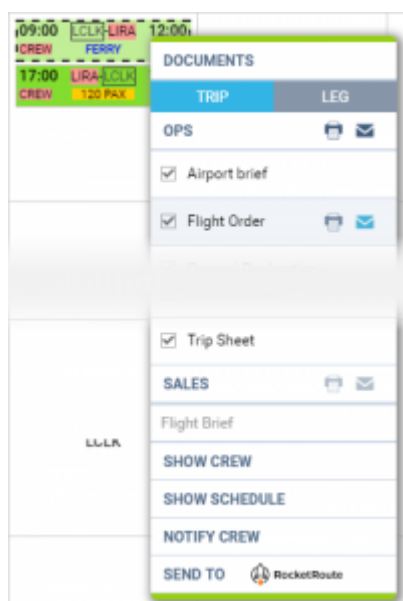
09:00 LCLK-LIRA 12:00
CREW FERRY
17:00 LIRA-LCLK
CREW 120 PAX

DOCUMENTS
TRIP LEG
OPS
Airport brief
Flight Order
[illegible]
Trip Sheet
SALES
Flight Brief
SHOW CREW
SHOW SCHEDULE
NOTIFY CREW
SEND TO RocketRoute

LCLK